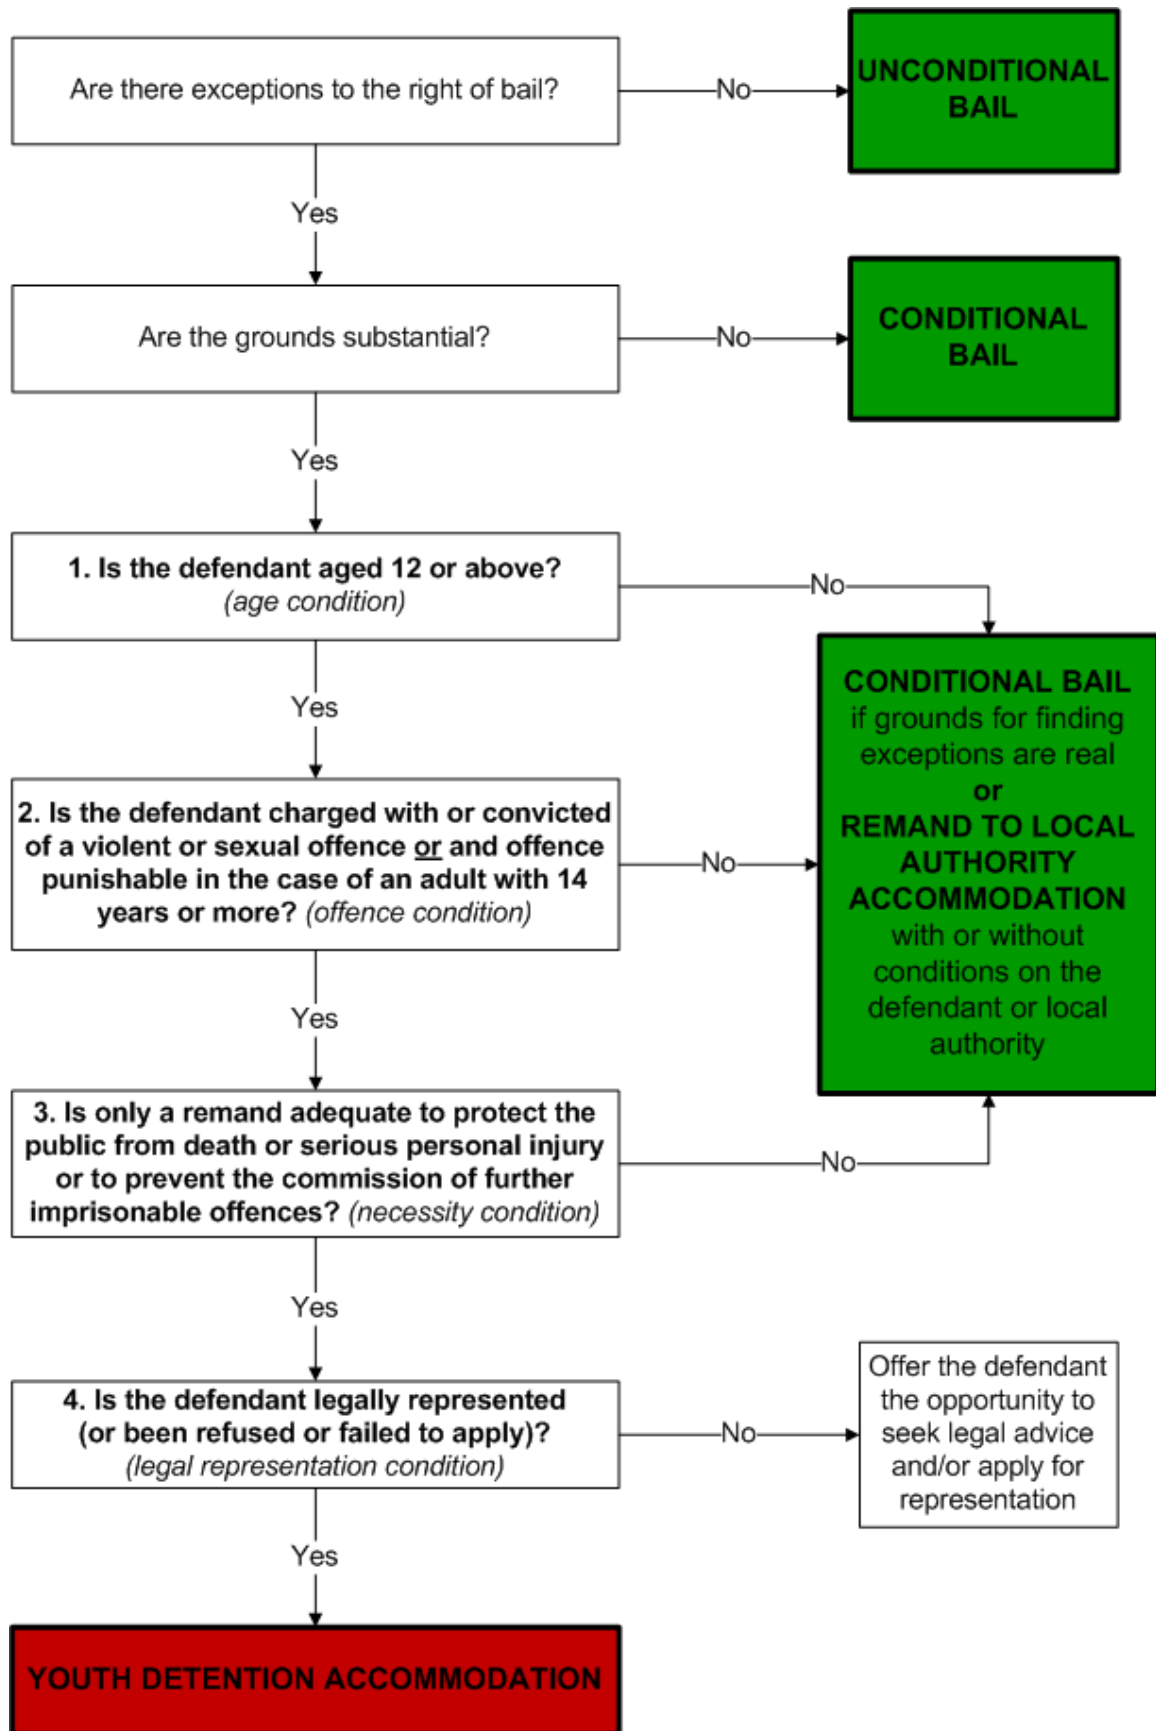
Are there exceptions to the right of bail?

No

UNCONDITIONAL BAIL

Yes

Are the grounds substantial?

No

CONDITIONAL BAIL

Yes

1. Is the defendant aged 12 or above? (age condition)

No

Yes

2. Is the defendant charged with or convicted of a violent or sexual offence or and offence punishable in the case of an adult with 14 years or more? (offence condition)

No

CONDITIONAL BAIL if grounds for finding exceptions are real or REMAND TO LOCAL AUTHORITY ACCOMMODATION with or without conditions on the defendant or local authority

Yes

3. Is only a remand adequate to protect the public from death or serious personal injury or to prevent the commission of further imprisonable offences? (necessity condition)

No

Yes

4. Is the defendant legally represented (or been refused or failed to apply)? (legal representation condition)

No

Offer the defendant the opportunity to seek legal advice and/or apply for representation

Yes

YOUTH DETENTION ACCOMMODATION